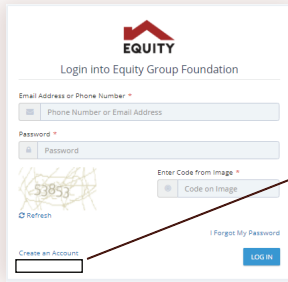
EQUITY

Login into Equity Group Foundation

Email Address or Phone Number *

Phone Number or Email Address

Password *

Password

53853

Enter Code from Image *

Code on Image

Refresh

I Forgot My Password

Create an Account

LOG IN